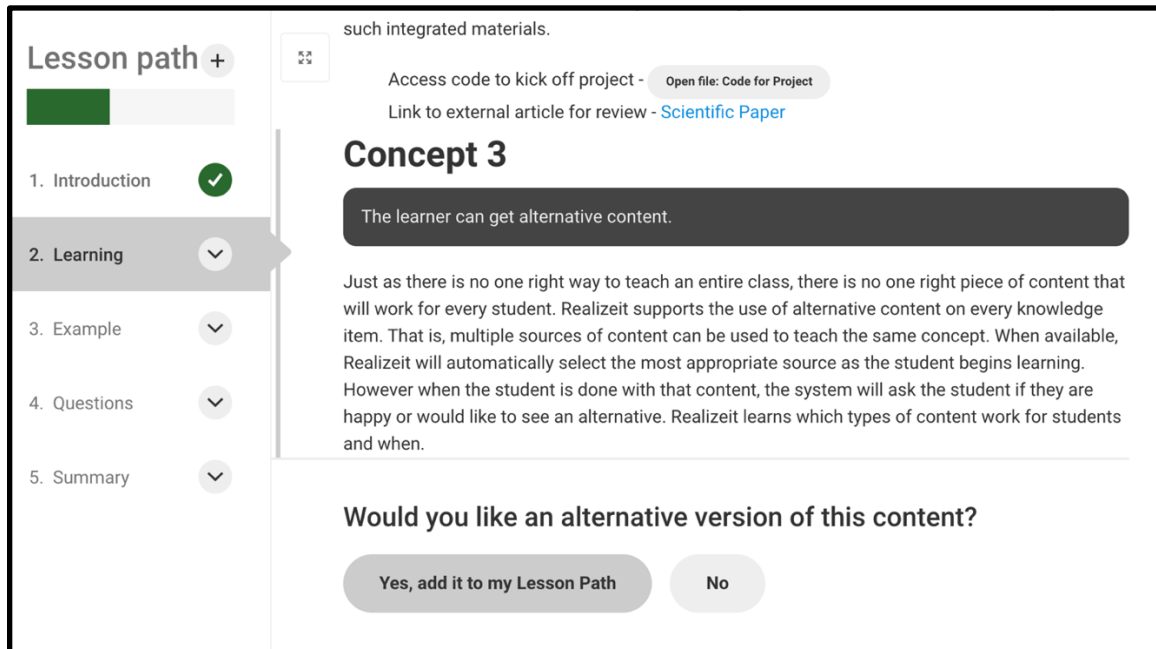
Lesson path +

1. Introduction

2. Learning

3. Example

4. Questions

5. Summary

such integrated materials.

Access code to kick off project - Open file: Code for Project

Link to external article for review - Scientific Paper

Concept 3

The learner can get alternative content.

Just as there is no one right way to teach an entire class, there is no one right piece of content that will work for every student. Realizeit supports the use of alternative content on every knowledge item. That is, multiple sources of content can be used to teach the same concept. When available, Realizeit will automatically select the most appropriate source as the student begins learning. However when the student is done with that content, the system will ask the student if they are happy or would like to see an alternative. Realizeit learns which types of content work for students and when.

Would you like an alternative version of this content?

Yes, add it to my Lesson Path

No